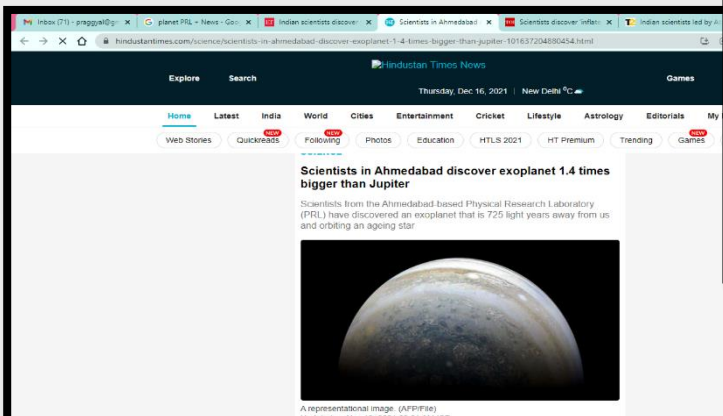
Inbox (71) - praggyal@g ×
planet PRL - News - Goo ×
Indian scientists discov ×
Scientists in Ahmedabad ×
Scientists discover 'inflat ×
Indian scientists led by A

hindustantimes.com/science/scientists-in-ahmedabad-discover-exoplanet-1-4-times-bigger-than-jupiter-101637204890454.html

Explore
Search
Hindustan Times News
Games
Thursday, Dec 16, 2021 | New Delhi °C

Home
Latest
India
World
Cities
Entertainment
Cricket
Lifestyle
Astrology
Editorials
My

Web Stories
NEW
Quickreads
NEW
Following
Photos
Education
HTLS 2021
HT Premium
Trending
NEW
Games

Scientists in Ahmedabad discover exoplanet 1.4 times bigger than Jupiter

Scientists from the Ahmedabad-based Physical Research Laboratory (PRL) have discovered an exoplanet that is 725 light years away from us and orbiting an ageing star

A representational image. (AFP/File)